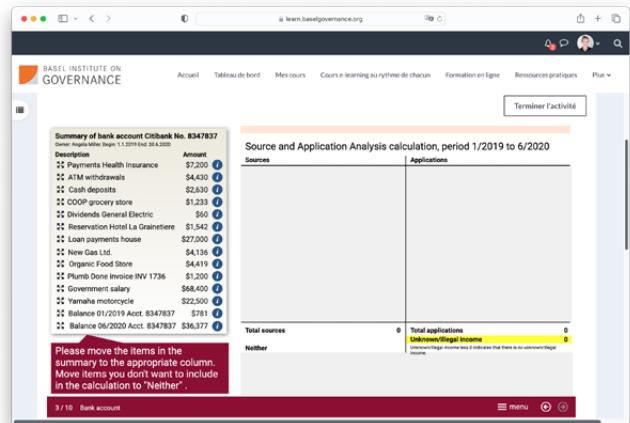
learn.baselgovernance.org

BASEL INSTITUTE ON GOVERNANCE

Accueil Tableau de bord Mes cours Cours e-learning au rythme de chacun Formation en ligne Ressources pratiques Plus

Terminer l'activité

Summary of bank account Citibank No. 8347837
Owner: Angela Miller, Begin: 1.1.2019 End: 30.6.2020

| Description | Amount |
|---|---|
| Payments Health Insurance | $7,200 |
| ATM withdrawals | $4,430 |
| Cash deposits | $2,630 |
| COOP grocery store | $1,233 |
| Dividends General Electric | $60 |
| Reservation Hotel La Grainetiere | $1,542 |
| Loan payments house | $27,000 |
| New Gas Ltd. | $4,136 |
| Organic Food Store | $4,419 |
| Plumb Done Invoice INV 1736 | $1,200 |
| Government salary | $68,400 |
| Yamaha motorcycle | $22,500 |
| Balance 01/2019 Acct. 8347837 | $781 |
| Balance 06/2020 Acct. 8347837 | $36,377 |

Please move the items in the summary to the appropriate column. Move items you don't want to include in the calculation to "Neither".

Source and Application Analysis calculation, period 1/2019 to 6/2020

| Sources | Applications |
|---|---|
| | |
| Total sources 0 | Total applications 0 |
| | Unknown/illegal income 0 |

Unknown/illegal income less 0 indicates that there is no unknown/illegal income.

Neither

3 / 10 Bank account

menu